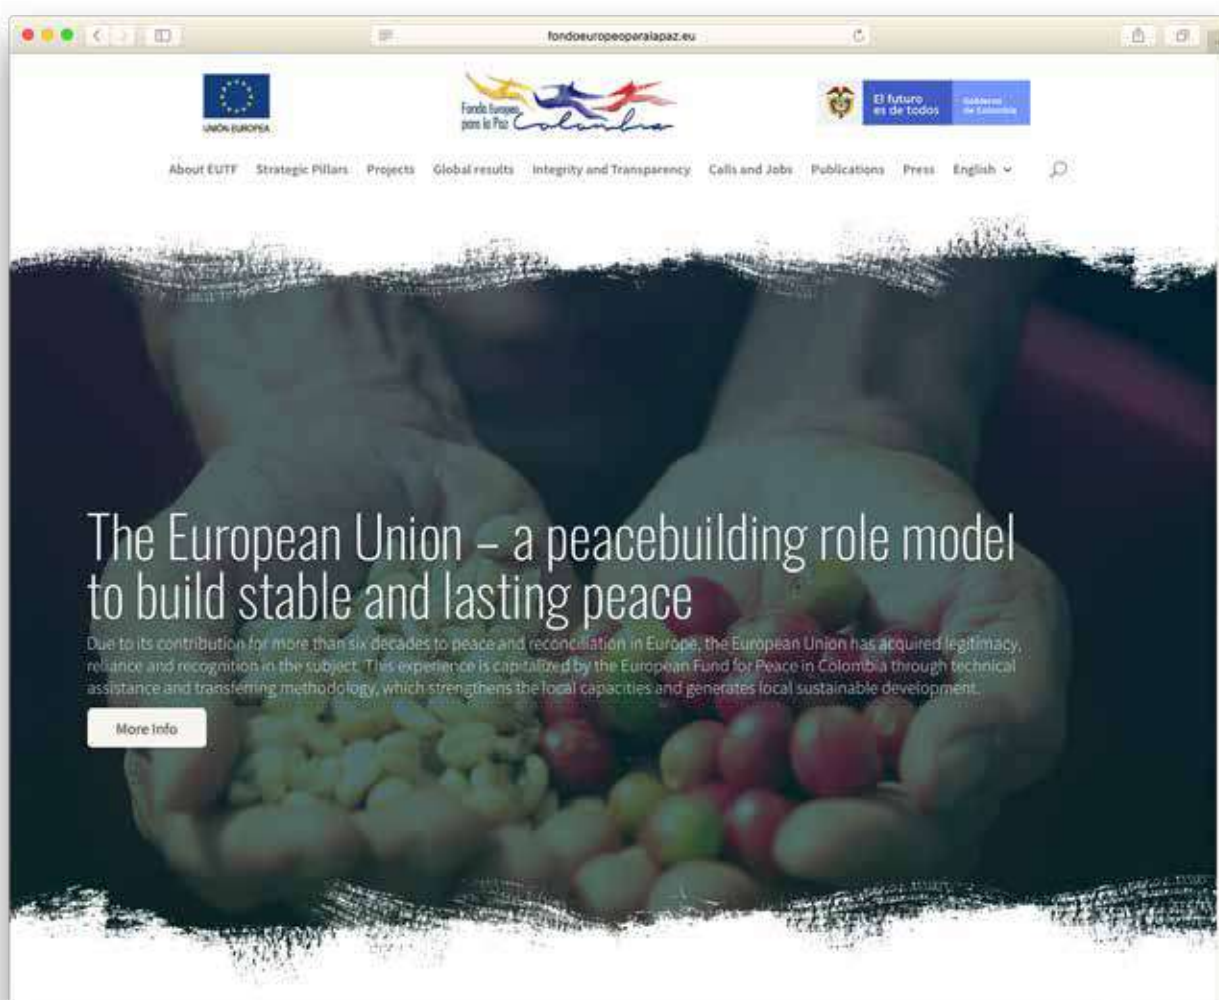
fondoeuropeoparalapaz.eu

UNIÓN EUROPEA

Fondo Europeo para la Paz Colombia

El futuro es de todos

Gobierno de Colombia

About EUTF Strategic Pillars Projects Global results Integrity and Transparency Calls and Jobs Publications Press English

The European Union – a peacebuilding role model to build stable and lasting peace

Due to its contribution for more than six decades to peace and reconciliation in Europe, the European Union has acquired legitimacy, reliance and recognition in the subject. This experience is capitalized by the European Fund for Peace in Colombia through technical assistance and transferring methodology, which strengthens the local capacities and generates local sustainable development.

More Info